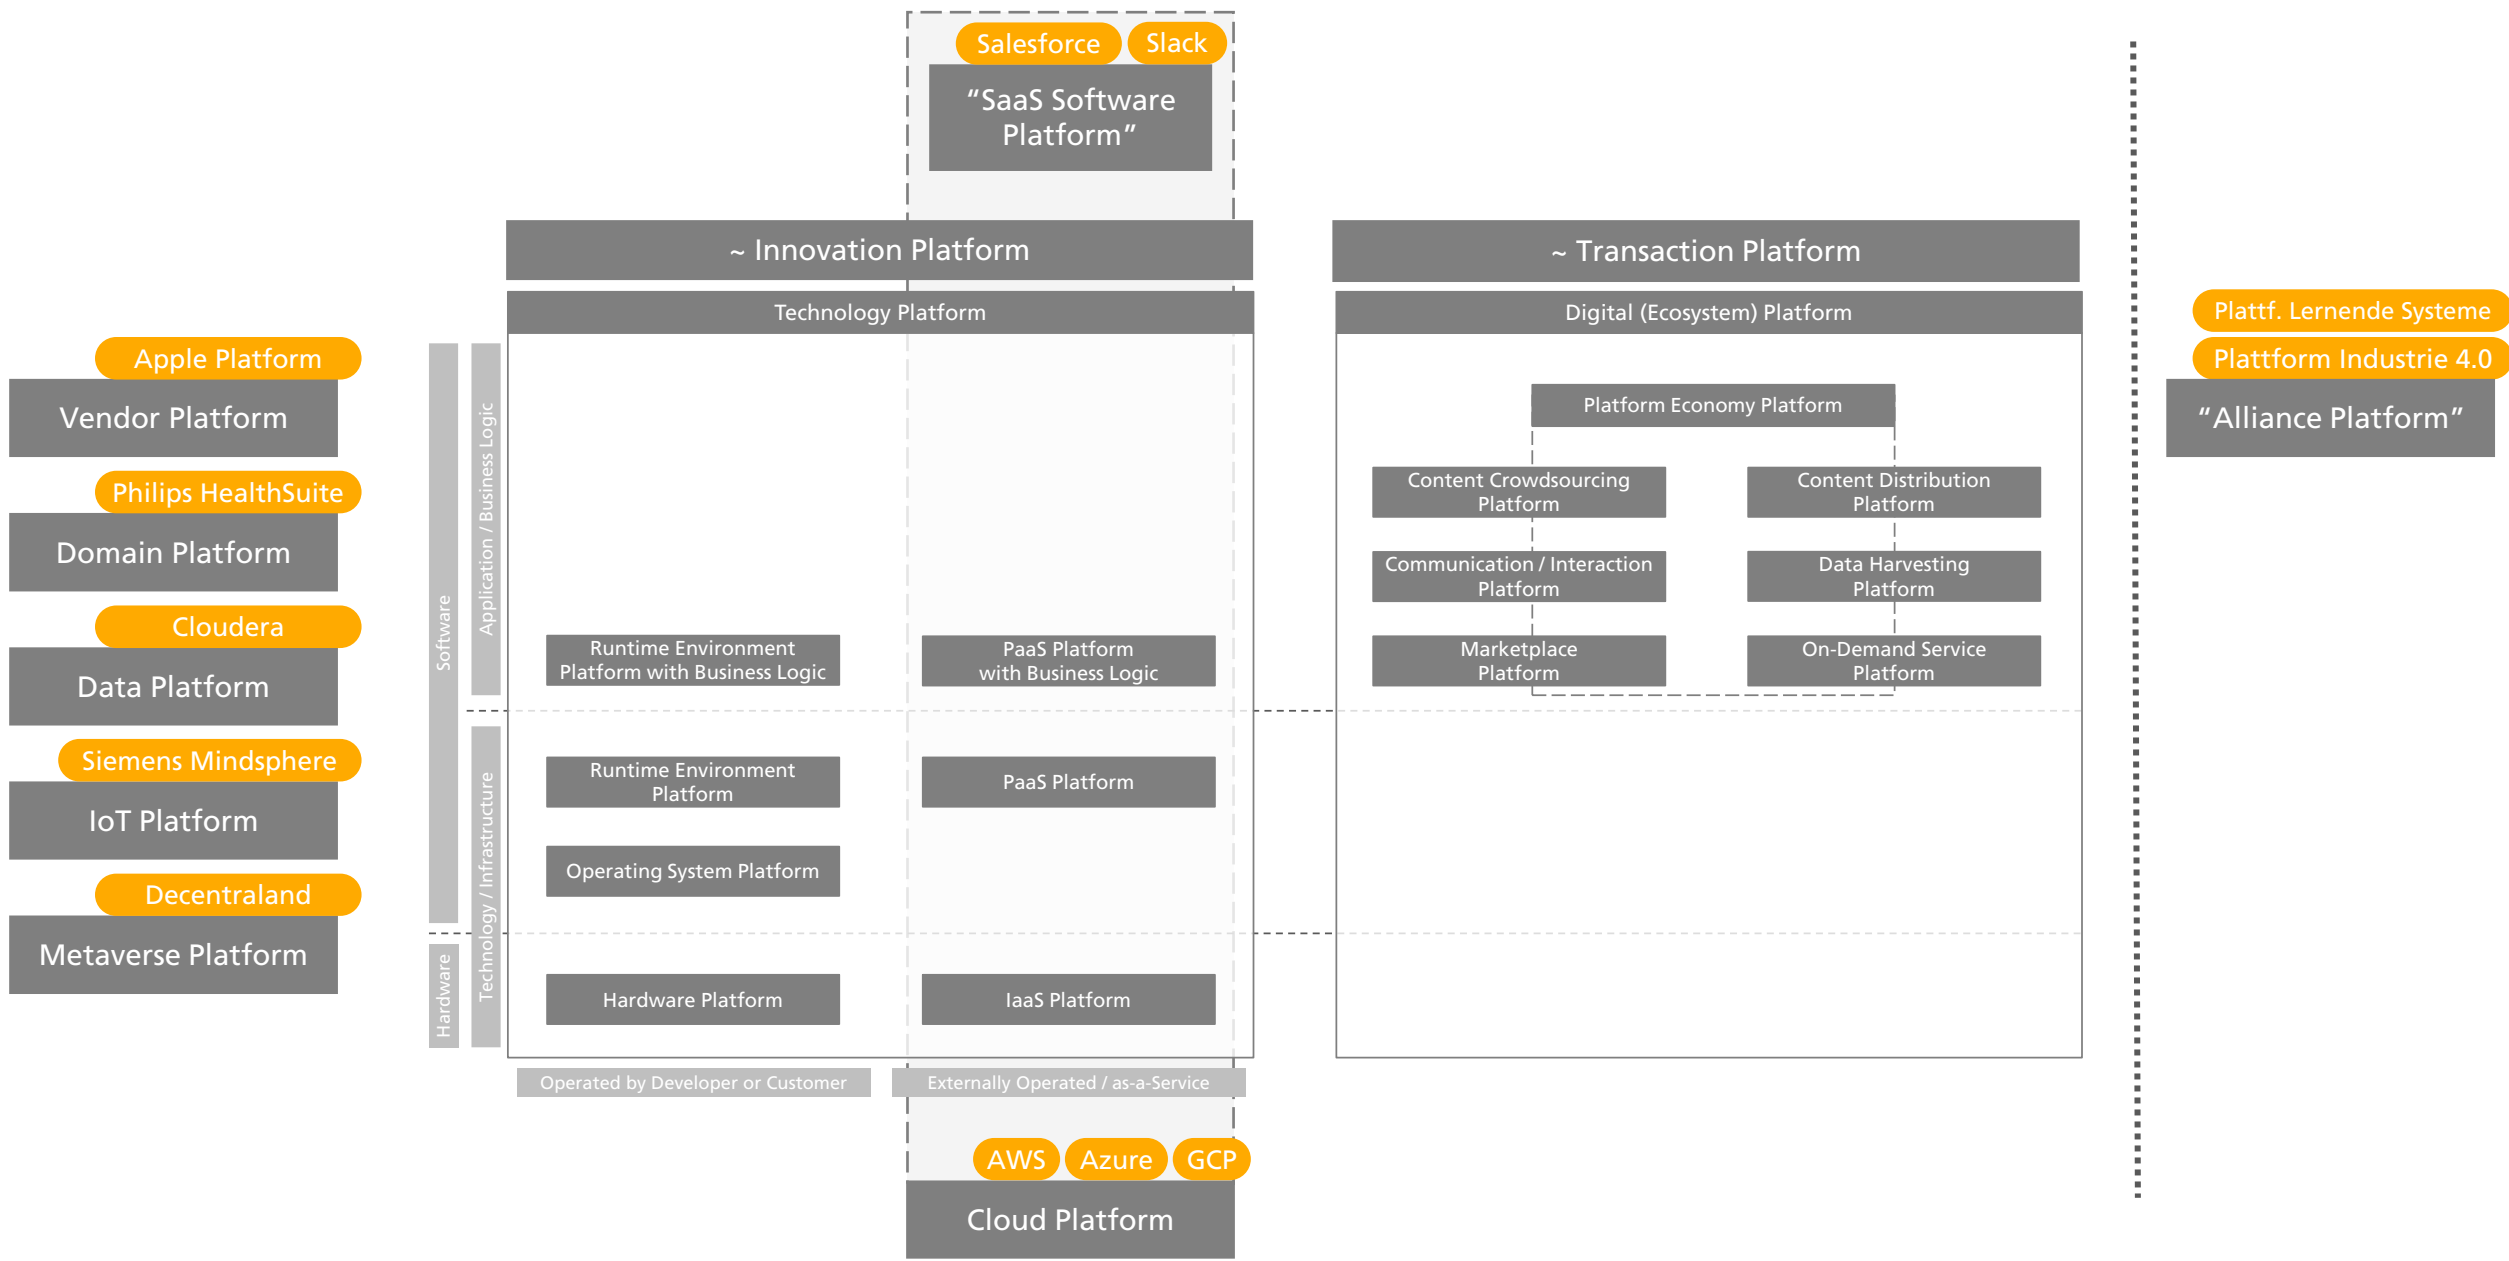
Salesforce
Slack
“SaaS Software Platform”

~ Innovation Platform
~ Transaction Platform

Technology Platform
Digital (Ecosystem) Platform

Plattf. Lernende Systeme
Plattform Industrie 4.0
“Alliance Platform”

Apple Platform
Vendor Platform
Philips HealthSuite
Domain Platform
Cloudera
Data Platform
Siemens Mindsphere
IoT Platform
Decentraland
Metaverse Platform

Software
Hardware
Application / Business Logic
Technology / Infrastructure

Platform Economy Platform
Content Crowdsourcing Platform
Content Distribution Platform
Communication / Interaction Platform
Data Harvesting Platform
Marketplace Platform
On-Demand Service Platform

Runtime Environment Platform with Business Logic
PaaS Platform with Business Logic
Runtime Environment Platform
PaaS Platform
Operating System Platform
Hardware Platform
IaaS Platform

Operated by Developer or Customer
Externally Operated / as-a-Service

AWS
Azure
GCP
Cloud Platform